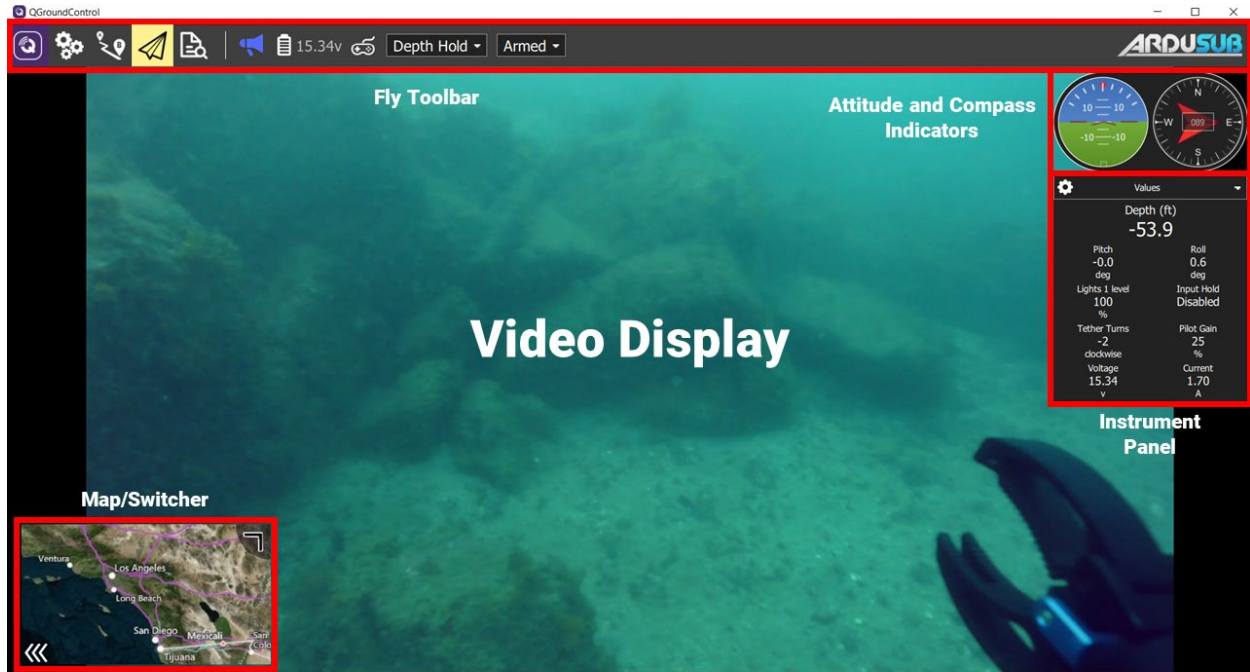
QGroundControl

15.34v Depth Hold Armed

ARDUSUB

Fly Toolbar

Attitude and Compass Indicators

10 10
-10 -10

N
W 089 E
S

Values

Depth (ft)
-53.9

Pitch
-0.0
deg

Roll
0.6
deg

Lights 1 level
100
%

Input Hold
Disabled

Tether Turns
-2
clockwise

Pilot Gain
25
%

Voltage
15.34
v

Current
1.70
A

Video Display

Instrument Panel

Map/Switcher

Ventura
Los Angeles
Long Beach
San Diego
Mexicali
Tijuana
San
Colo